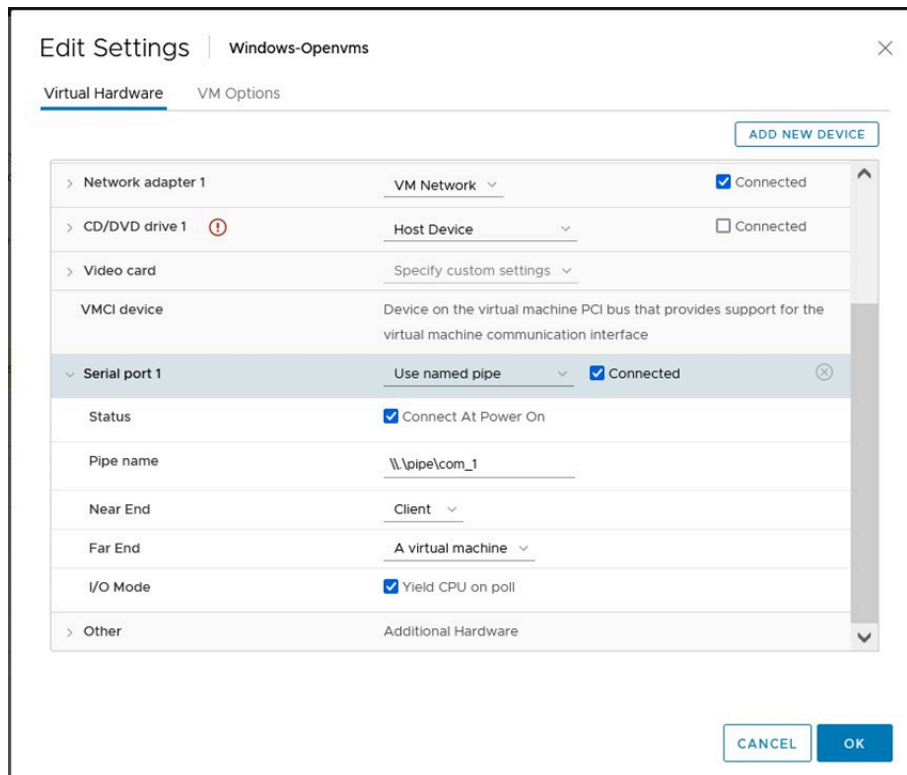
Edit Settings | Windows-Openvms

Virtual Hardware VM Options

ADD NEW DEVICE

| | | |
|---|---|---|
| > Network adapter 1 | VM Network | Connected |
| > CD/DVD drive 1 | Host Device | Connected |
| > Video card | Specify custom settings | |
| VMCI device | Device on the virtual machine PCI bus that provides support for the virtual machine communication interface | |
| ⌄ Serial port 1 | Use named pipe | Connected |
| Status | Connect At Power On | |
| Pipe name | \\.\pipe\com_1 | |
| Near End | Client | |
| Far End | A virtual machine | |
| I/O Mode | Yield CPU on poll | |
| > Other | Additional Hardware | |

CANCEL OK